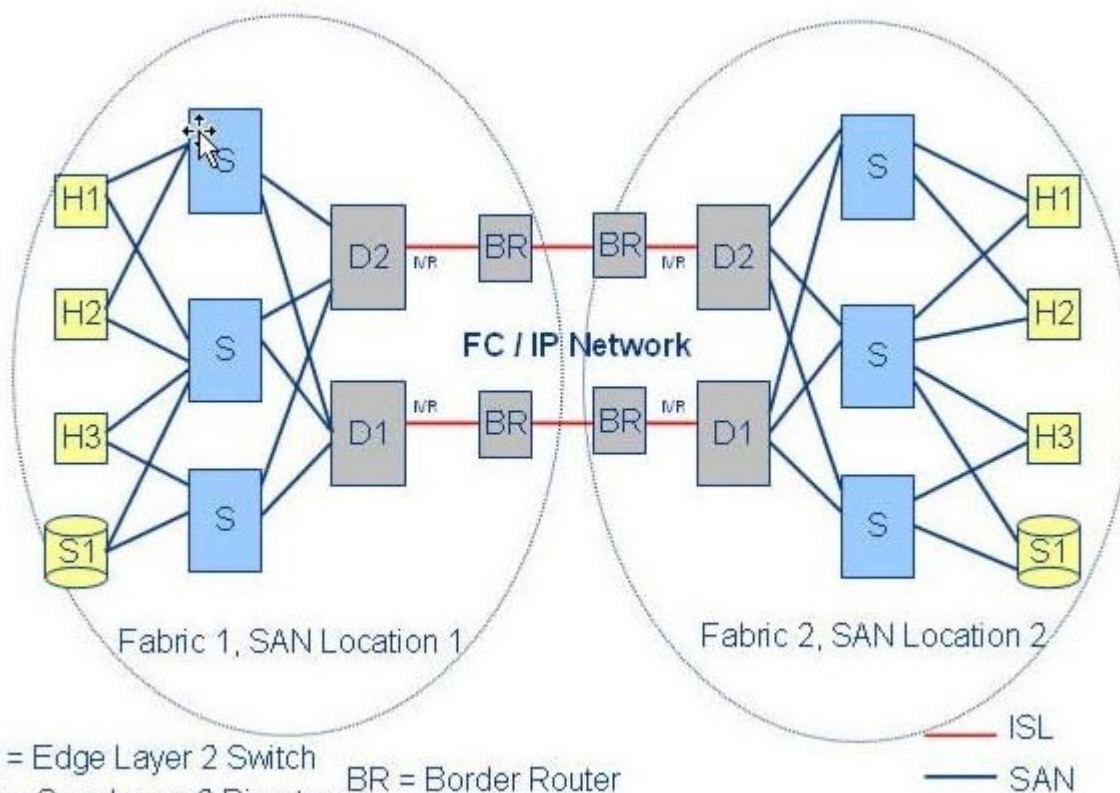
H1
H2
H3
S1
S
S
S
D2
D1
IVR
IVR
BR
BR
BR
BR
IVR
IVR
D2
D1
S
S
S
H1
H2
H3
S1

FC / IP Network

Fabric 1, SAN Location 1
Fabric 2, SAN Location 2

= Edge Layer 2 Switch
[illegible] Layer 2 Director
BR = Border Router

ISL
SAN